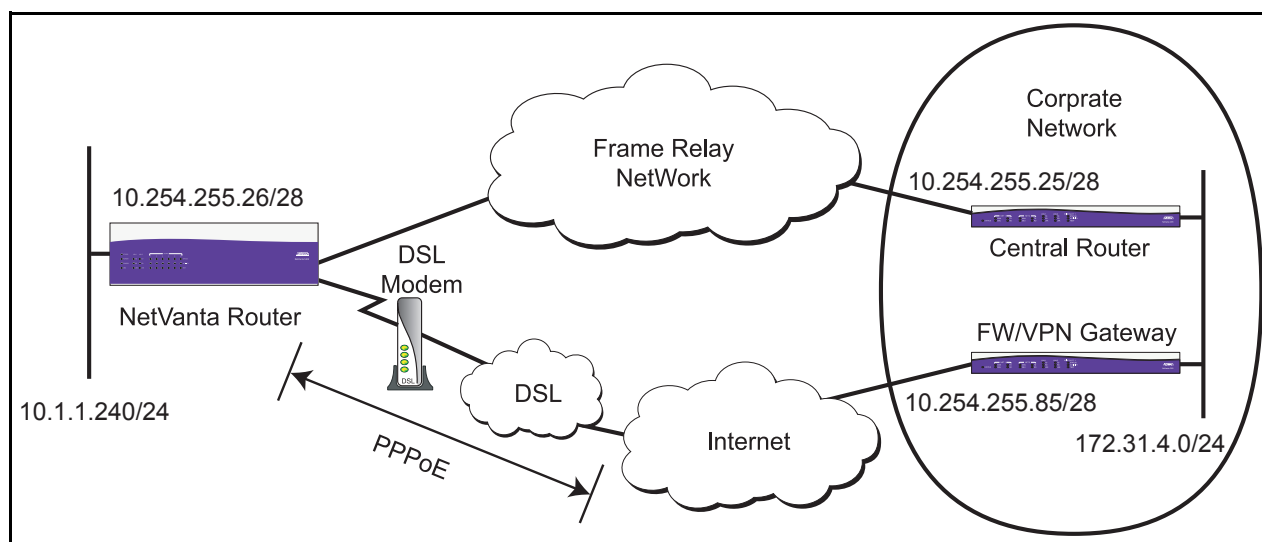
Corprate Network

Frame Relay NetWork

10.254.255.26/28

10.254.255.25/28

Central Router

DSL Modem

NetVanta Router

FW/VPN Gateway

DSL

10.1.1.240/24

10.254.255.85/28

Internet

172.31.4.0/24

PPPoE